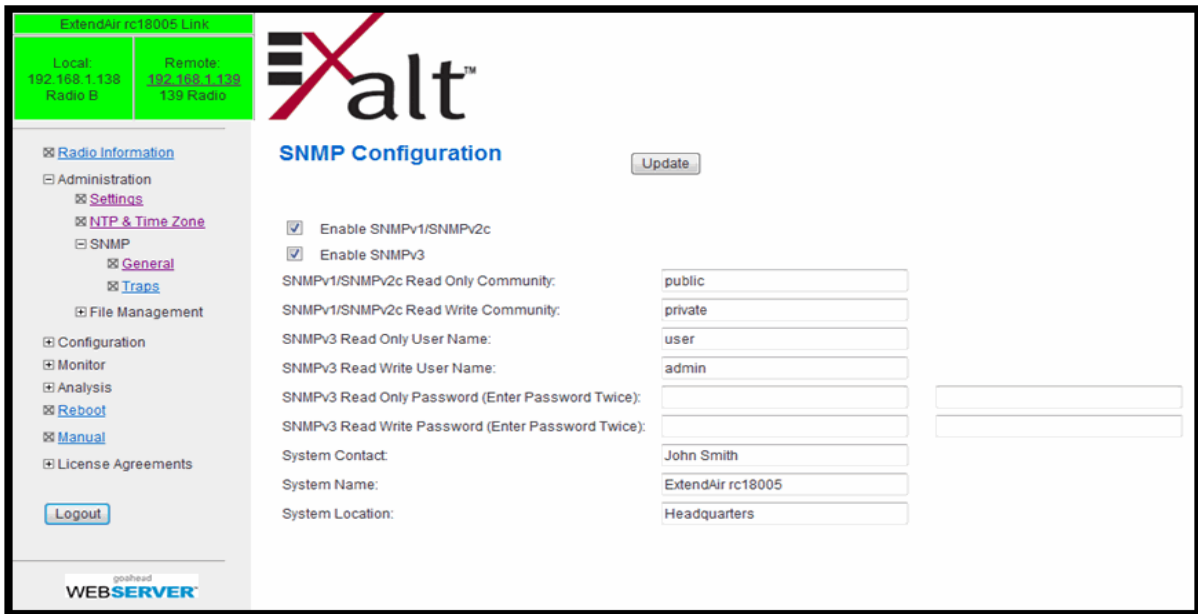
ExtendAir rc18005 Link

Local:
192.168.1.138
Radio B

Remote:
192.168.1.139
139 Radio

Exalt™

⊠ Radio Information
⊟ Administration
⊠ Settings
⊠ NTP & Time Zone
⊟ SNMP
⊠ General
⊠ Traps
⊞ File Management
⊞ Configuration
⊞ Monitor
⊞ Analysis
⊠ Reboot
⊠ Manual
⊞ License Agreements

Logout

goahead
WEBSERVER

SNMP Configuration

Update

Enable SNMPv1/SNMPv2c
Enable SNMPv3

| | | |
|---|---|---|
| SNMPv1/SNMPv2c Read Only Community: | public | |
| SNMPv1/SNMPv2c Read Write Community: | private | |
| SNMPv3 Read Only User Name: | user | |
| SNMPv3 Read Write User Name: | admin | |
| SNMPv3 Read Only Password (Enter Password Twice): | | |
| SNMPv3 Read Write Password (Enter Password Twice): | | |
| System Contact: | John Smith | |
| System Name: | ExtendAir rc18005 | |
| System Location: | Headquarters | |